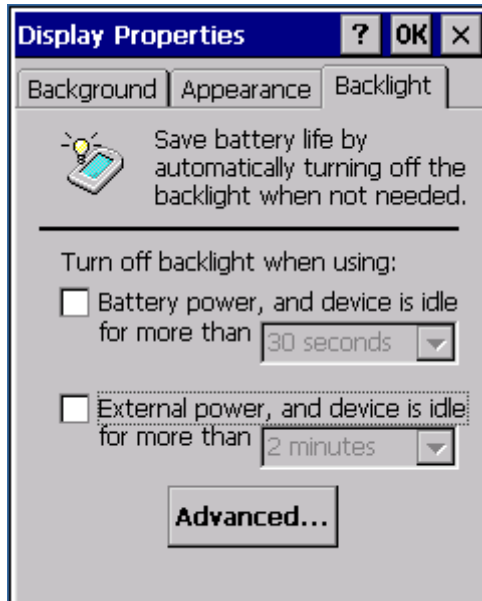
Display Properties ? OK ×

Background | Appearance | Backlight

Save battery life by automatically turning off the backlight when not needed.

Turn off backlight when using:

Battery power, and device is idle for more than 30 seconds

External power, and device is idle for more than 2 minutes

Advanced...